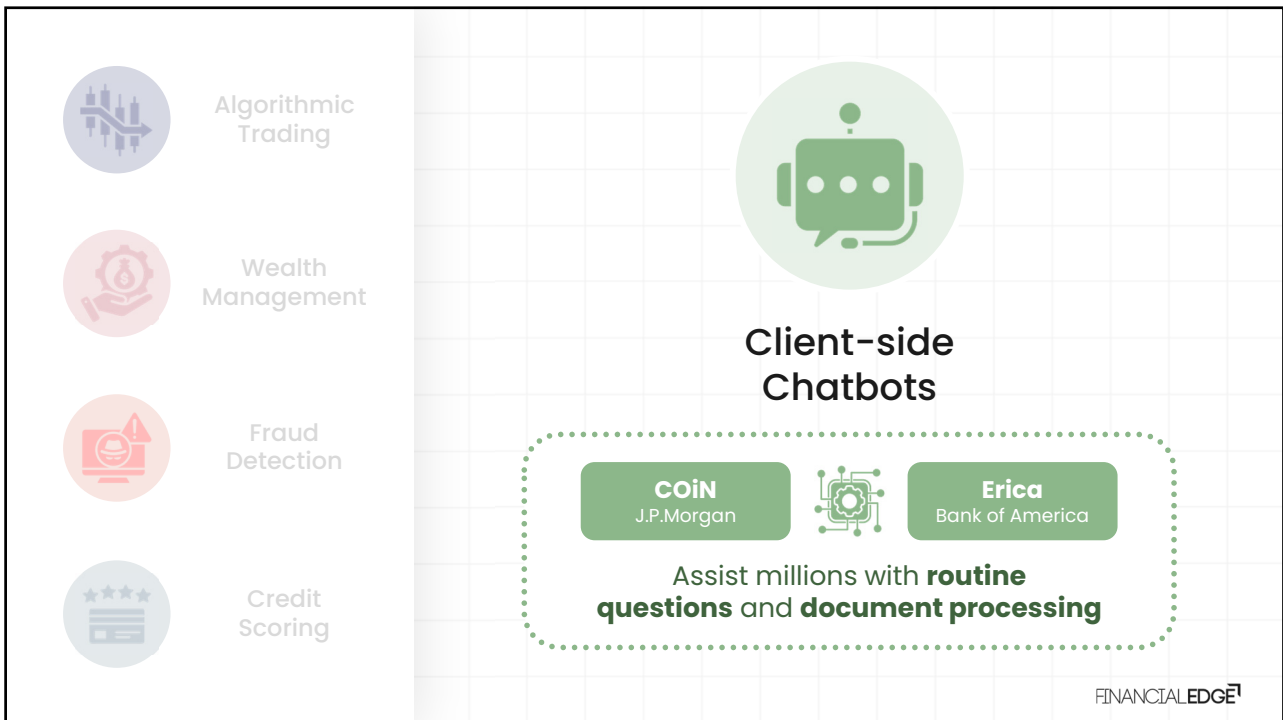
Algorithmic Trading

Wealth Management

Fraud Detection

Credit Scoring

Client-side Chatbots

COiN
J.P.Morgan

Erica
Bank of America

Assist millions with **routine questions** and **document processing**

FINANCIALEDGE